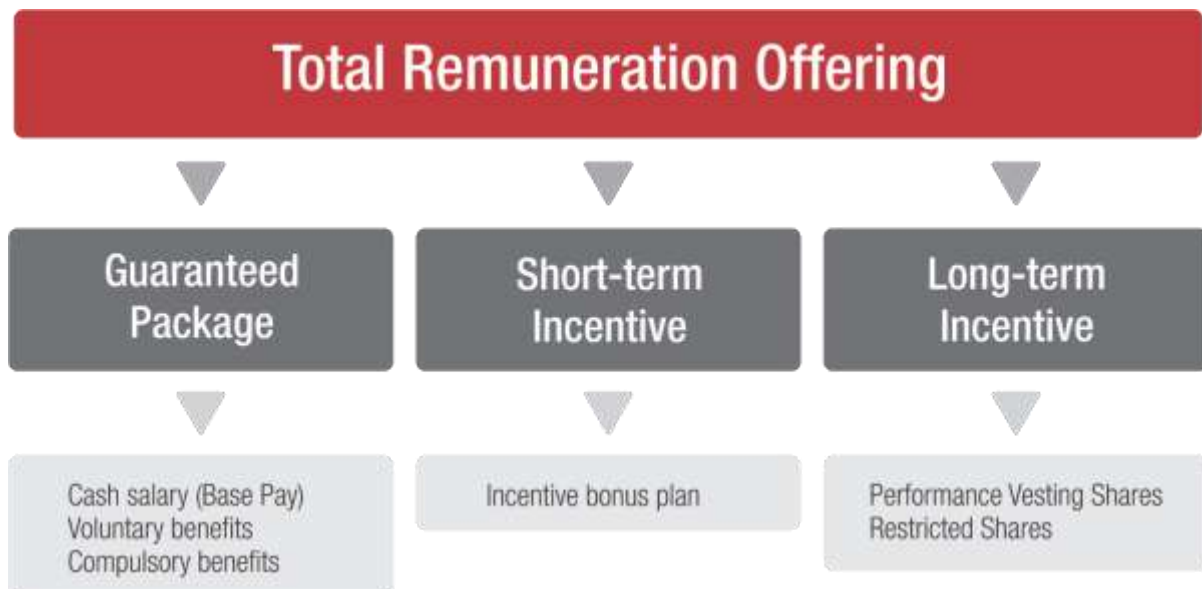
Total Remuneration Offering

Guaranteed Package

Short-term Incentive

Long-term Incentive

Cash salary (Base Pay)
Voluntary benefits
Compulsory benefits

Incentive bonus plan

Performance Vesting Shares
Restricted Shares